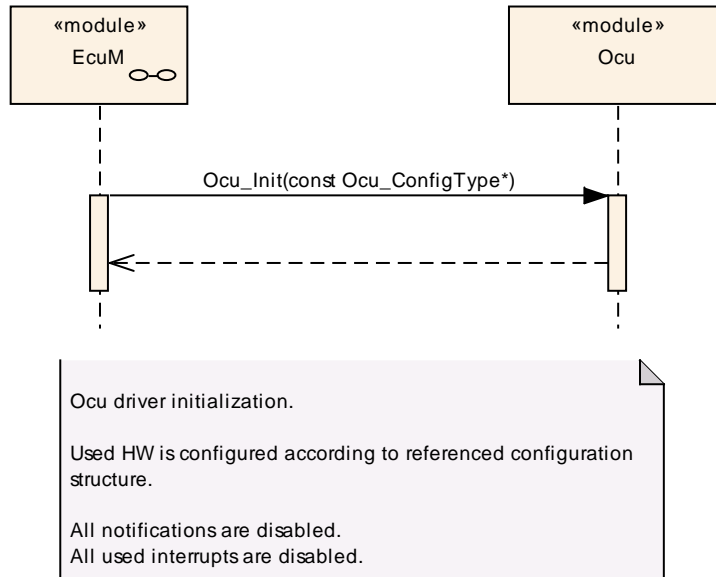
«module»
EcuM

«module»
Ocu

Ocu_Init(const Ocu_ConfigType*)

Ocu driver initialization.

Used HW is configured according to referenced configuration structure.

All notifications are disabled.
All used interrupts are disabled.